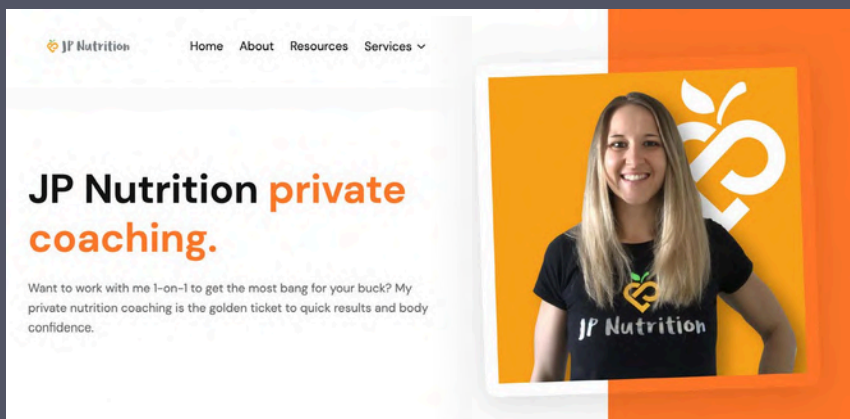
JP Nutrition

Home About Resources Services

JP Nutrition private coaching.

Want to work with me 1-on-1 to get the most bang for your buck? My private nutrition coaching is the golden ticket to quick results and body confidence.

JP Nutrition